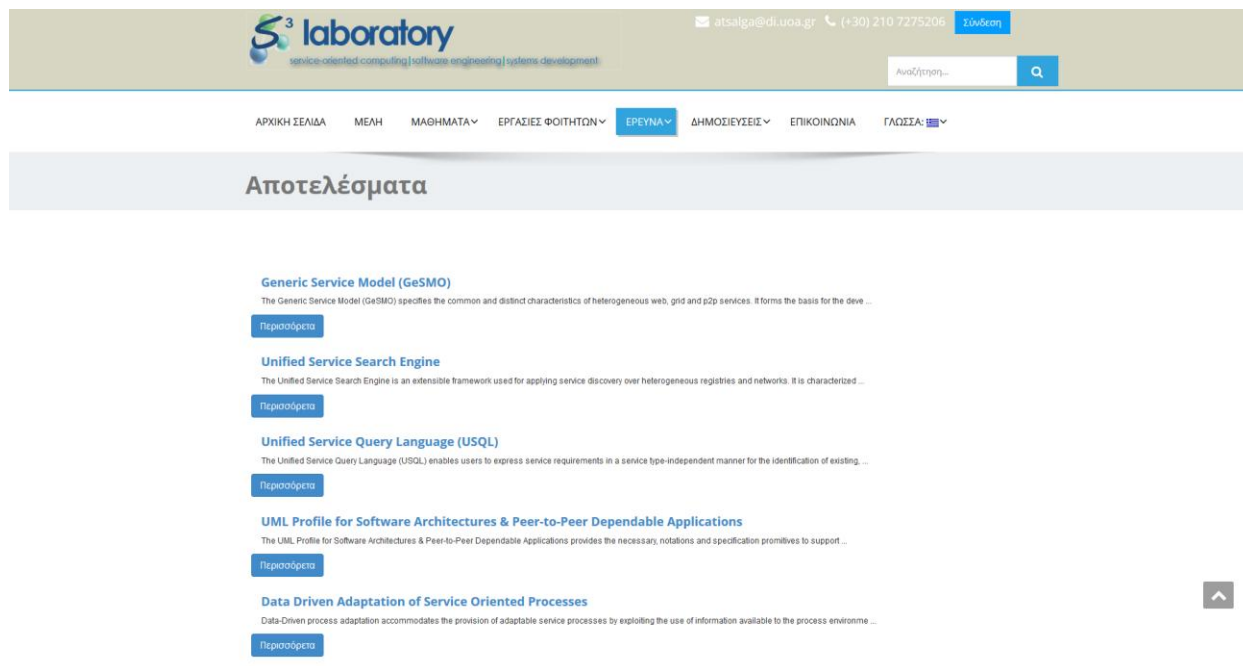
$S^3$ laboratory
service-oriented computing | software engineering | systems development

atsalga@di.uoa.gr (+30) 210 7275206 Σύνδεση

Αναζήτηση...

ΑΡΧΙΚΗ ΣΕΛΙΔΑ ΜΕΛΗ ΜΑΘΗΜΑΤΑ ΕΡΓΑΣΙΕΣ ΦΟΙΤΗΤΩΝ ΕΡΕΥΝΑ ΔΗΜΟΣΙΕΥΣΕΙΣ ΕΠΙΚΟΙΝΩΝΙΑ ΓΛΩΣΣΑ:

Αποτελέσματα

Generic Service Model (GeSMO)
The Generic Service Model (GeSMO) specifies the common and distinct characteristics of heterogeneous web, grid and p2p services. It forms the basis for the deve ...
Περισσότερα

Unified Service Search Engine
The Unified Service Search Engine is an extensible framework used for applying service discovery over heterogeneous registries and networks. It is characterized ...
Περισσότερα

Unified Service Query Language (USQL)
The Unified Service Query Language (USQL) enables users to express service requirements in a service type-independent manner for the identification of existing, ...
Περισσότερα

UML Profile for Software Architectures & Peer-to-Peer Dependable Applications
The UML Profile for Software Architectures & Peer-to-Peer Dependable Applications provides the necessary, notations and specification primitives to support ...
Περισσότερα

Data Driven Adaptation of Service Oriented Processes
Data-Driven process adaptation accommodates the provision of adaptable service processes by exploiting the use of information available to the process environme ...
Περισσότερα